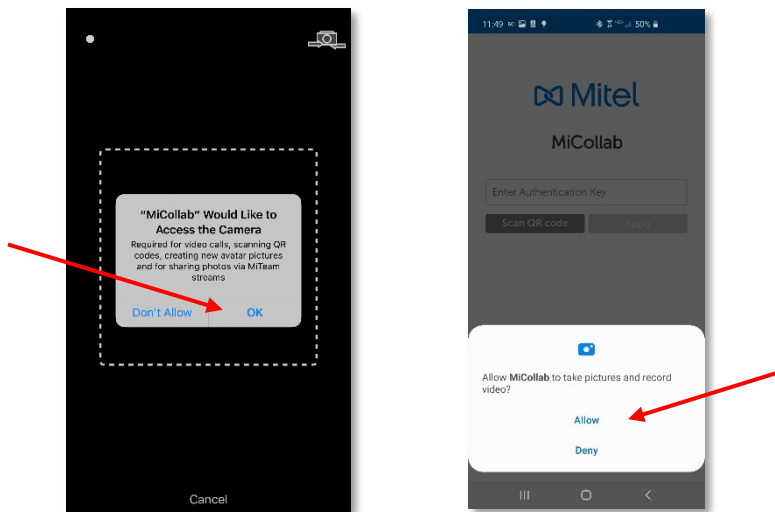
"MiCollab" Would Like to Access the Camera

Required for video calls, scanning QR codes, creating new avatar pictures and for sharing photos via MiTeam streams

Don't Allow

OK

Cancel

11:49

50%

Mitel

MiCollab

Enter Authentication Key

Scan QR code

Apply

Allow MiCollab to take pictures and record video?

Allow

Deny